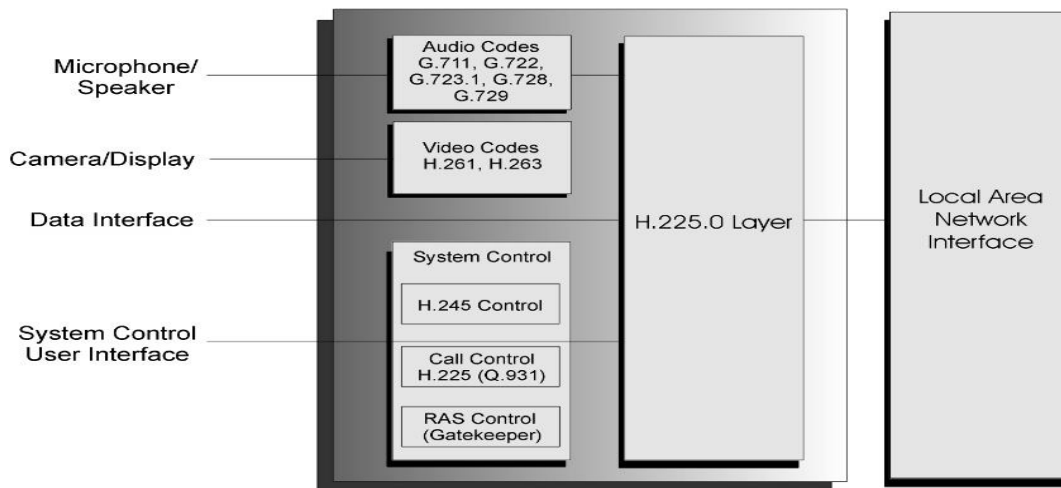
Microphone/ Speaker

Camera/Display

Data Interface

System Control User Interface

Audio Codes G.711, G.722, G.723.1, G.728, G.729

Video Codes H.261, H.263

System Control

H.245 Control

Call Control H.225 (Q.931)

RAS Control (Gatekeeper)

H.225.0 Layer

Local Area Network Interface